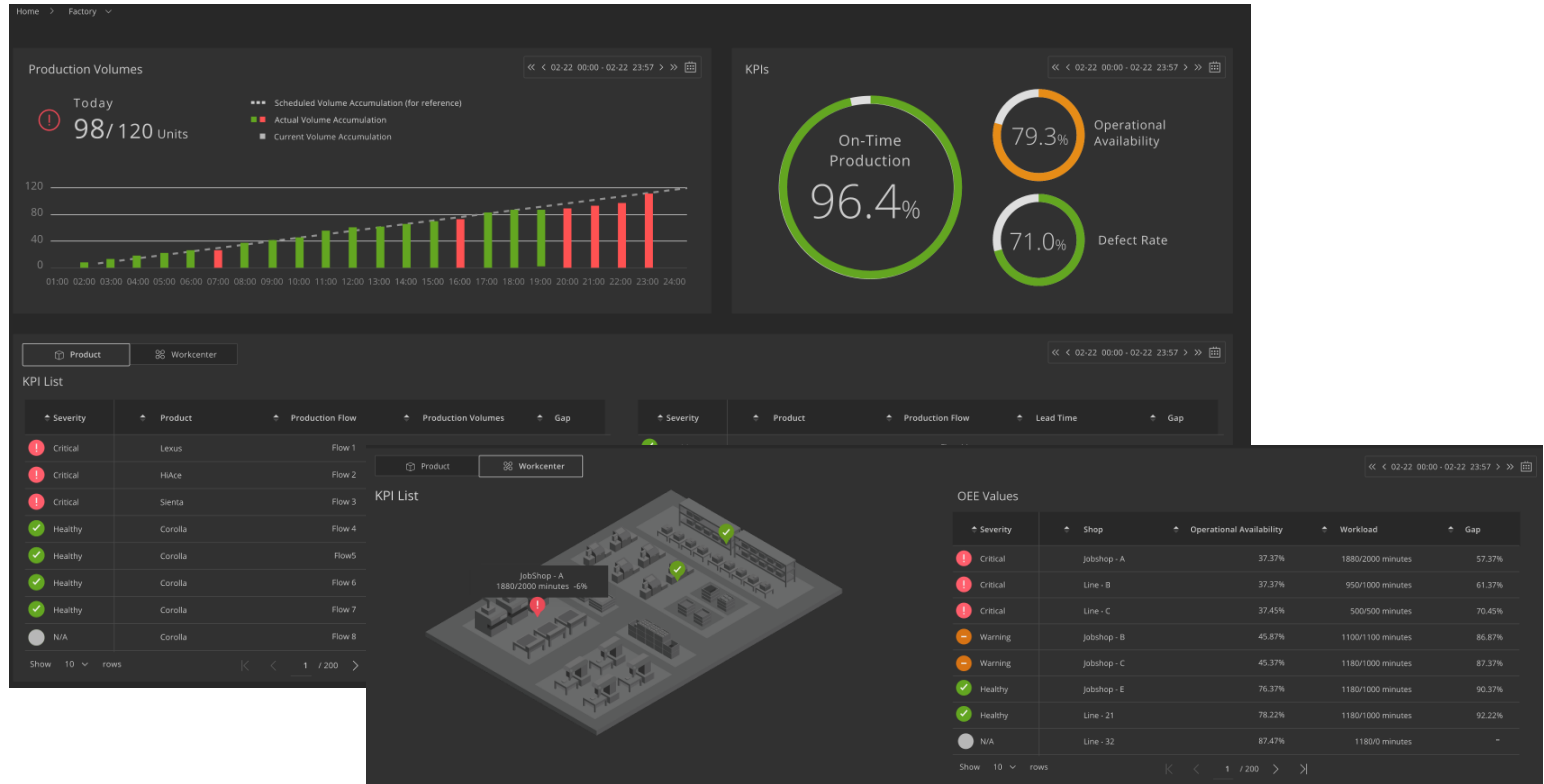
Home > Factory

Production Volumes

« < 02-22 00:00 - 02-22 23:57 > »

Today
98/ 120 Units

Scheduled Volume Accumulation (for reference)
Actual Volume Accumulation
Current Volume Accumulation

120
80
40
0

01:00 02:00 03:00 04:00 05:00 06:00 07:00 08:00 09:00 10:00 11:00 12:00 13:00 14:00 15:00 16:00 17:00 18:00 19:00 20:00 21:00 22:00 23:00 24:00

KPIs

« < 02-22 00:00 - 02-22 23:57 > »

On-Time Production
96.4%

79.3%
Operational Availability

71.0%
Defect Rate

Product   Workcenter

« < 02-22 00:00 - 02-22 23:57 > »

KPI List

| Severity | Product | Production Flow | Production Volumes | Gap |
|---|---|---|---|---|
| Critical | Lexus | Flow 1 | | |
| Critical | HiAce | Flow 2 | | |
| Critical | Sienta | Flow 3 | | |
| Healthy | Corolla | Flow 4 | | |
| Healthy | Corolla | Flow5 | | |
| Healthy | Corolla | Flow 6 | | |
| Healthy | Corolla | Flow 7 | | |
| N/A | Corolla | Flow 8 | | |

Show 10 rows   1 / 200

| Severity | Product | Production Flow | Lead Time | Gap |
|---|---|---|---|---|

Product   Workcenter

« < 02-22 00:00 - 02-22 23:57 > »

KPI List

JobShop - A
1880/2000 minutes -6%

OEE Values

| Severity | Shop | Operational Availability | Workload | Gap |
|---|---|---|---|---|
| Critical | Jobshop - A | 37.37% | 1880/2000 minutes | 57.37% |
| Critical | Line - B | 37.37% | 950/1000 minutes | 61.37% |
| Critical | Line - C | 37.45% | 500/500 minutes | 70.45% |
| Warning | Jobshop - B | 45.87% | 1100/1100 minutes | 86.87% |
| Warning | Jobshop - C | 45.37% | 1180/1000 minutes | 87.37% |
| Healthy | Jobshop - E | 76.37% | 1180/1000 minutes | 90.37% |
| Healthy | Line - 21 | 78.22% | 1180/1000 minutes | 92.22% |
| N/A | Line - 32 | 87.47% | 1180/0 minutes | - |

Show 10 rows   1 / 200